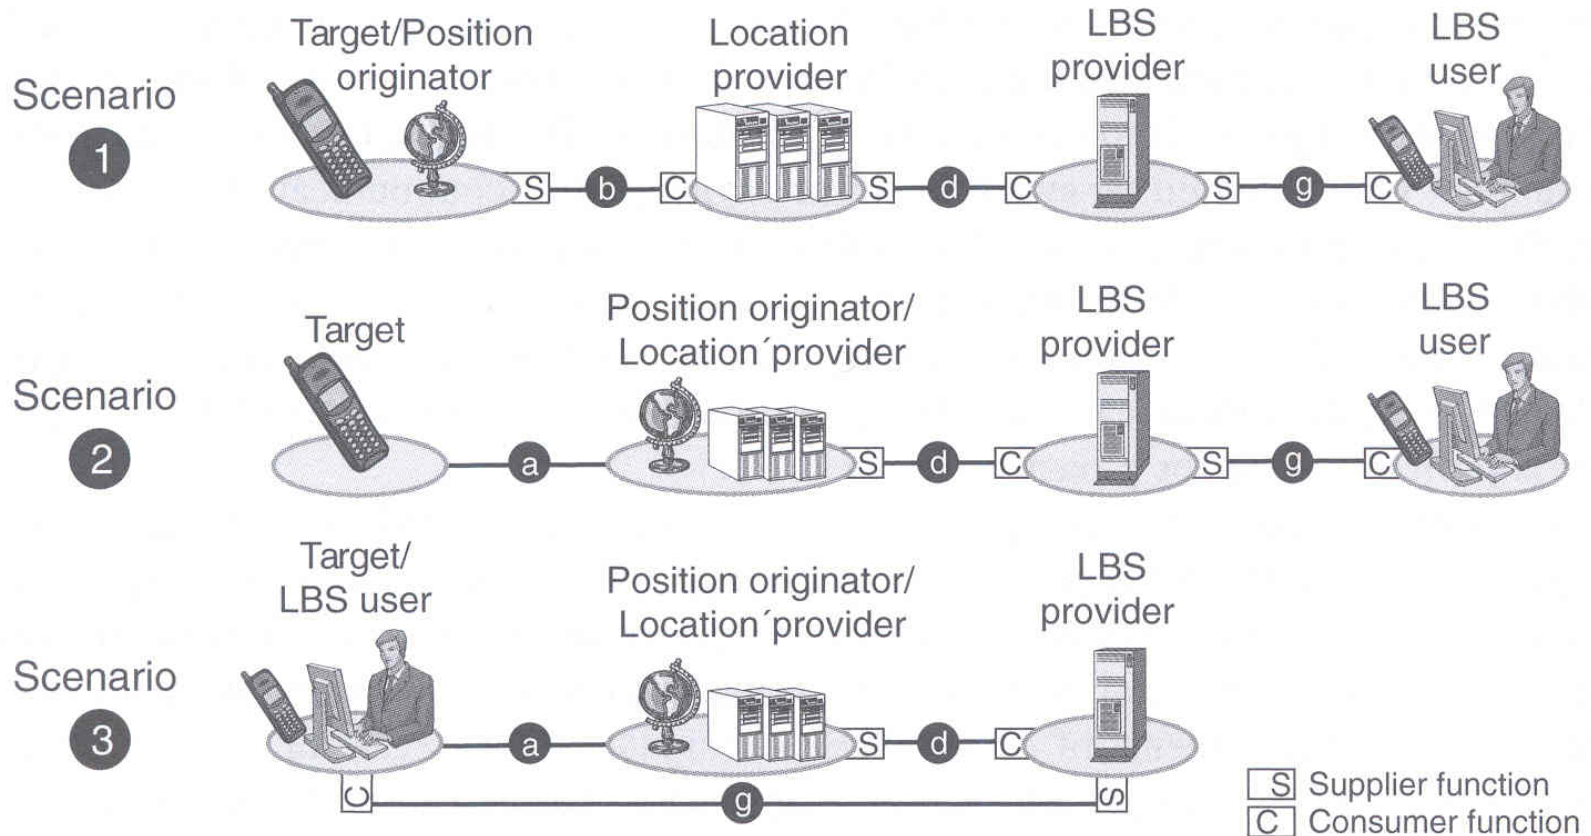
Scenario 1

Target/Position originator

S b C

Location provider

S d C

LBS provider

S g C

LBS user

Scenario 2

Target

a

Position originator/ Location´provider

S d C

LBS provider

S g C

LBS user

Scenario 3

Target/ LBS user

a

Position originator/ Location´provider

S d C

LBS provider

C g S

S Supplier function
C Consumer function